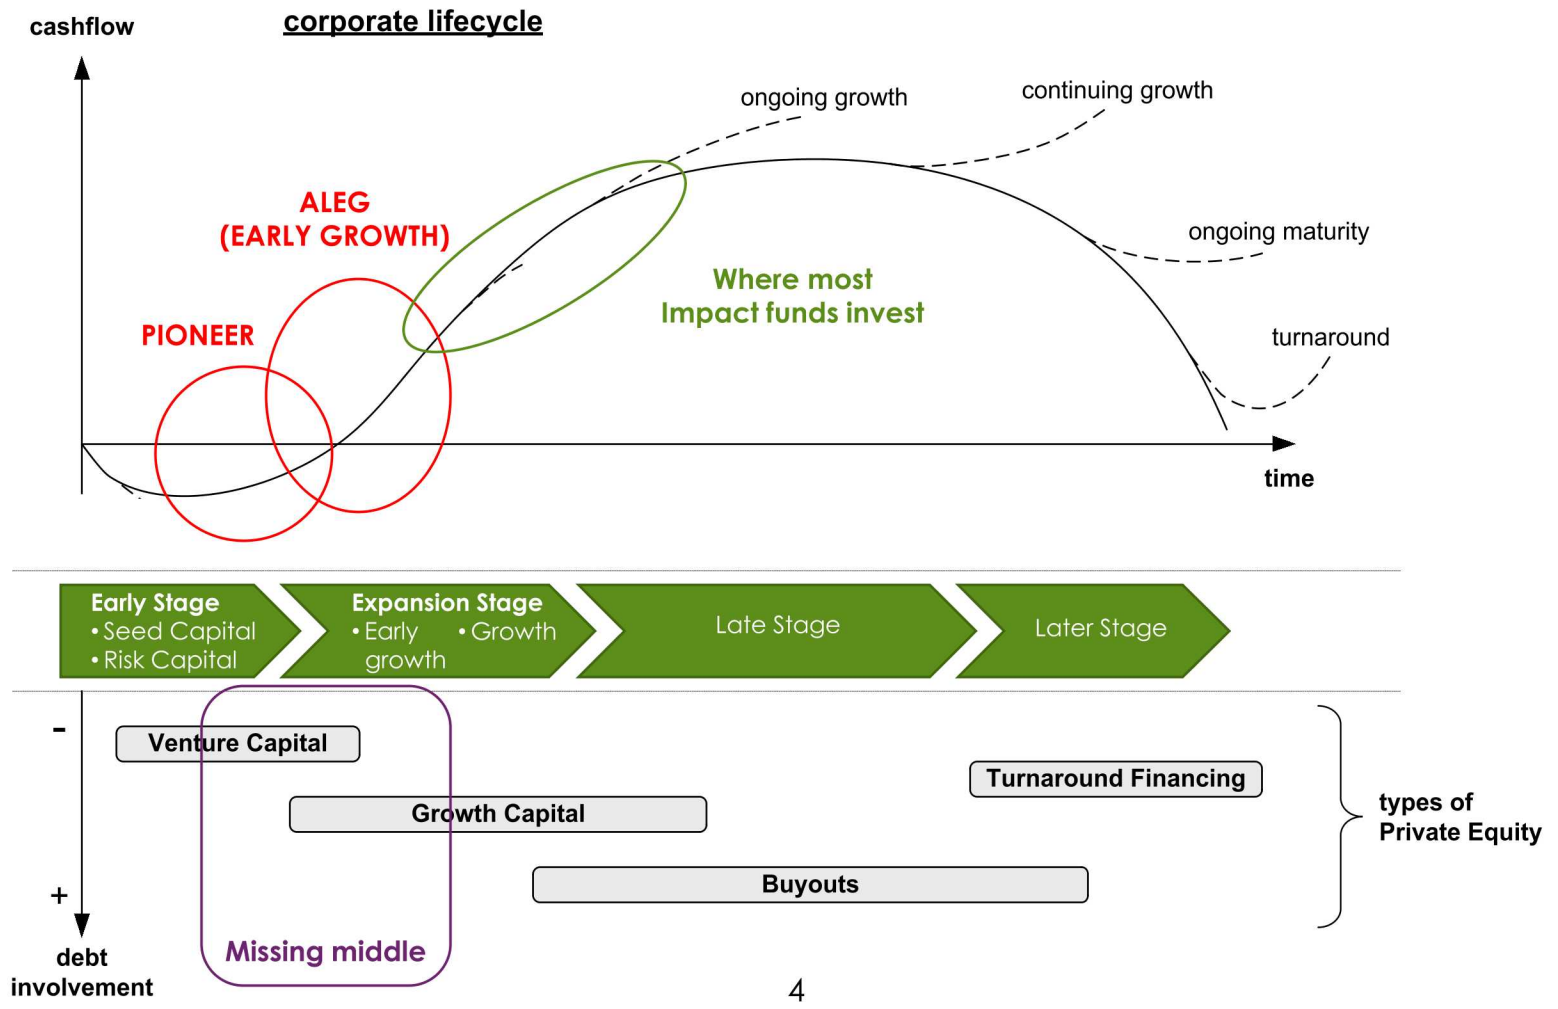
cashflow

corporate lifecycle

ongoing growth

continuing growth

ALEG
(EARLY GROWTH)

ongoing maturity

Where most
Impact funds invest

PIONEER

turnaround

time

Early Stage
• Seed Capital
• Risk Capital

Expansion Stage
• Early growth
• Growth

Late Stage

Later Stage

-

Venture Capital

Turnaround Financing

types of
Private Equity

Growth Capital

Buyouts

+

debt
involvement

Missing middle

4